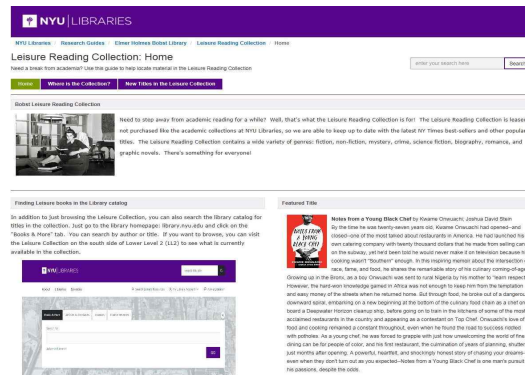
NYU | LIBRARIES

NYU Libraries / Research Guides / Elmer Holmes Bobst Library / Leisure Reading Collection / Home

Leisure Reading Collection: Home

Need a break from academia? Use this guide to help locate material in the Leisure Reading Collection

enter your search here

Search

Home | Where is the Collection? | New Titles in the Leisure Collection

Bobst Leisure Reading Collection

Need to step away from academic reading for a while? Well, that's what the Leisure Reading Collection is for! The Leisure Reading Collection is leased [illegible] not purchased like the academic collections at NYU Libraries, so we are able to keep up to date with the latest NY Times best-sellers and other popular titles. The Leisure Reading Collection contains a wide variety of genres: fiction, non-fiction, mystery, crime, science fiction, biography, romance, and graphic novels. There's something for everyone!

Finding Leisure books in the Library catalog

In addition to just browsing the Leisure Collection, you can also search the library catalog for titles in the collection. Just go to the library homepage: library.nyu.edu and click on the "Books & More" tab. You can search by author or title. If you want to browse, you can visit the Leisure Collection on the south side of Lower Level 2 (LL2) to see what is currently available in the collection.

NYU LIBRARIES

Featured Title

Notes from a Young Black Chef by Kwame Onwuachi; Joshua David Stein

By the time he was twenty-seven years old, Kwame Onwuachi had opened--and closed--one of the most talked about restaurants in America. He had launched his own catering company with twenty thousand dollars that he made from selling candy on the subway, yet he'd been told he would never make it on television because his cooking wasn't "Black" enough. In this inspiring memoir about the intersection of race, fame, and food, he shares the remarkable story of his culinary coming-of-age. Growing up in the Bronx, as a boy Onwuachi was sent to rural Nigeria by his mother to "learn respect." However, the hard-won knowledge gained in Africa was not enough to keep him from the temptation and easy money of the streets when he returned home. But through food, he broke out of a dangerous downward spiral, embarking on a new beginning at the bottom of the culinary food chain as a chef on board a Deepwater Horizon cleanup ship, before going on to train in the kitchens of some of the most acclaimed restaurants in the country and appearing as a contestant on Top Chef. Onwuachi's love of food and cooking remained a constant throughout, even when he found the road to success riddled with potholes. As a young chef, he was forced to grapple with just how unwelcoming the world of fine dining can be for people of color, and his first restaurant, in the center of gentrification, shuttered just months after opening. A powerful, heartfelt, and shockingly honest story of chasing your dreams--even when they don't turn out as you expected--Notes from a Young Black Chef is one man's pursuit of his passions, despite the odds.